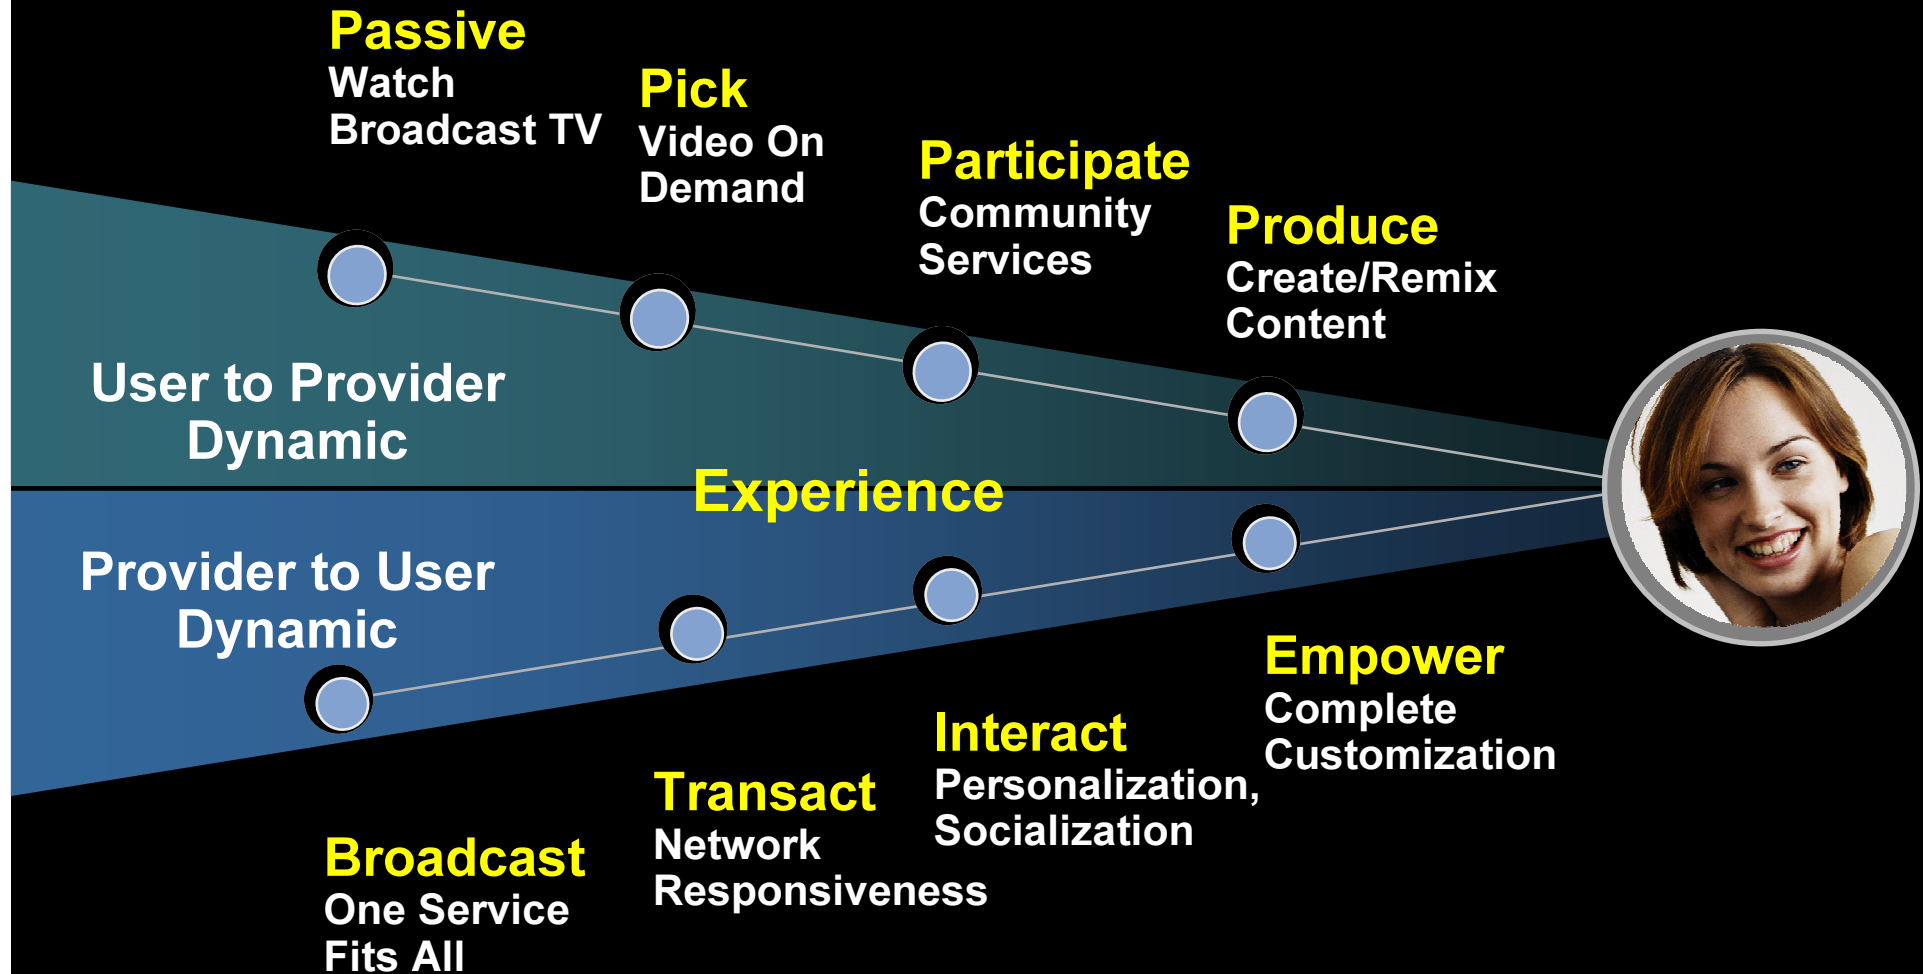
Passive
Watch
Broadcast TV

Pick
Video On
Demand

Participate
Community
Services

Produce
Create/Remix
Content

User to Provider
Dynamic

Experience

Provider to User
Dynamic

Empower
Complete
Customization

Interact
Personalization,
Socialization

Transact
Network
Responsiveness

Broadcast
One Service
Fits All